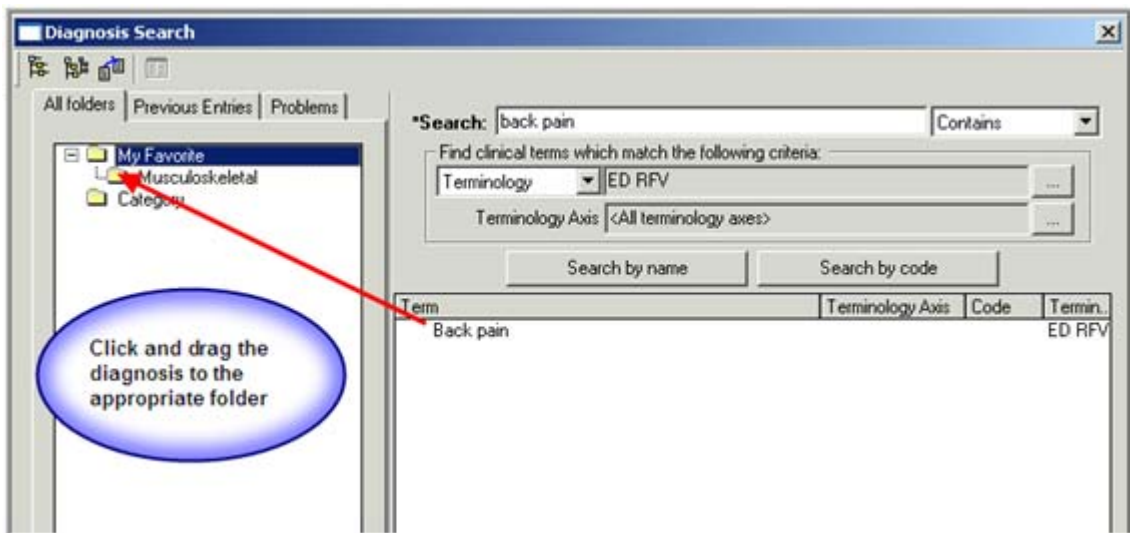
Diagnosis Search

All folders | Previous Entries | Problems

My Favorite
Musculoskeletal
Category

*Search: back pain
Contains

Find clinical terms which match the following criteria:
Terminology
ED RFV
Terminology Axis <All terminology axes>

Search by name
Search by code

| Term | Terminology Axis | Code | Termin.. |
|---|---|---|---|
| Back pain | | | ED RFV |

Click and drag the diagnosis to the appropriate folder